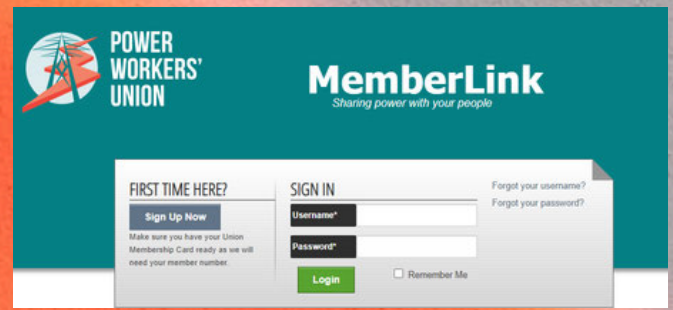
POWER WORKERS' UNION

MemberLink
Sharing power with your people

FIRST TIME HERE?
Sign Up Now
Make sure you have your Union Membership Card ready as we will need your member number.

SIGN IN
Username*
Password*
Login
Remember Me

Forgot your username?
Forgot your password?